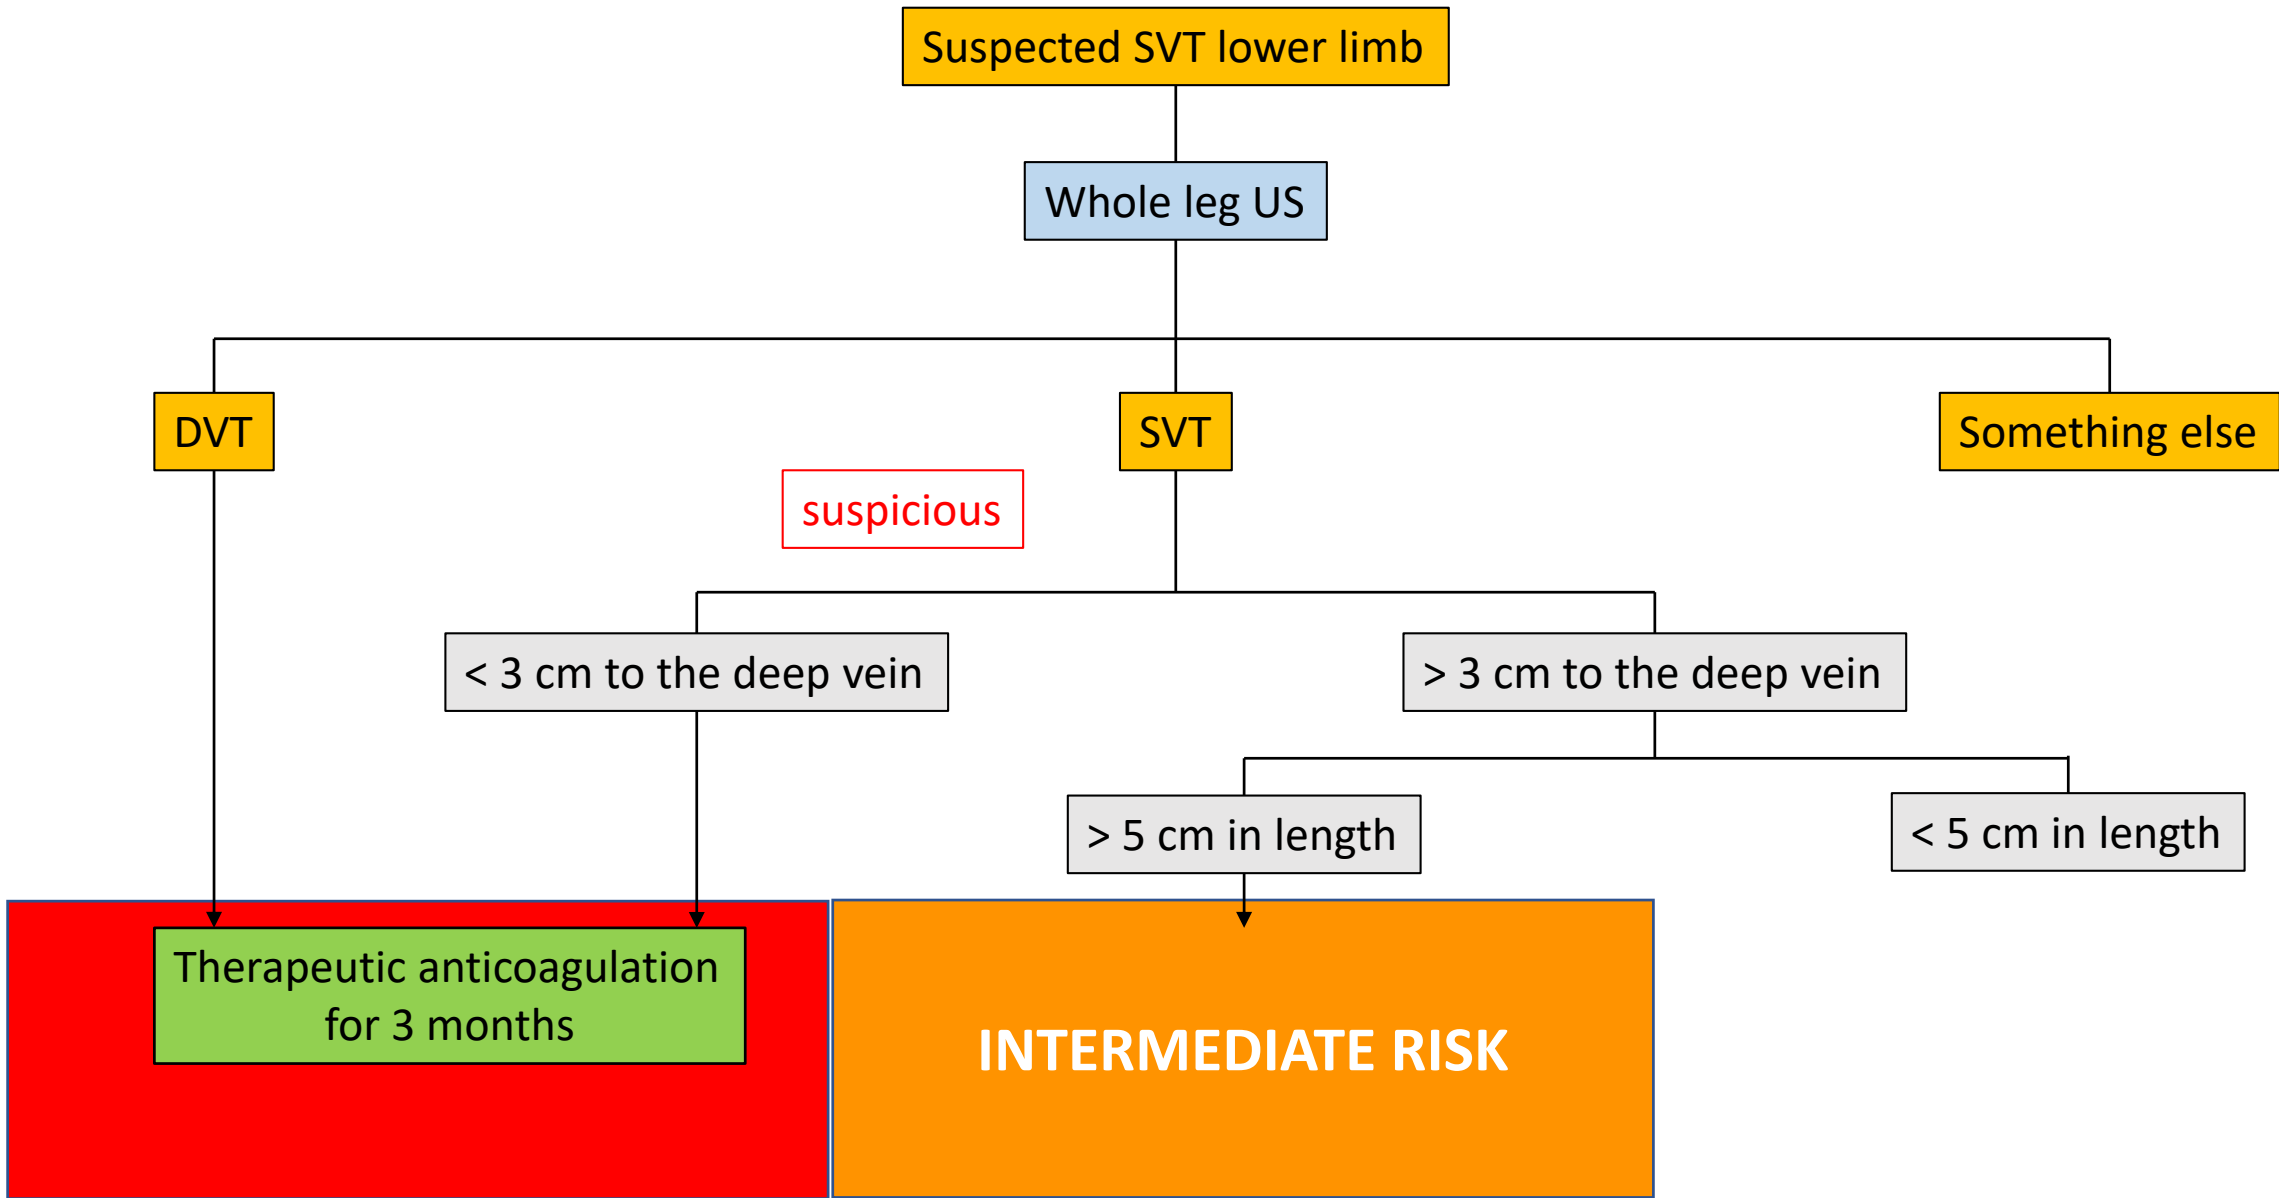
Suspected SVT lower limb

Whole leg US

DVT

SVT

Something else

suspicious

< 3 cm to the deep vein

> 3 cm to the deep vein

> 5 cm in length

< 5 cm in length

Therapeutic anticoagulation for 3 months

INTERMEDIATE RISK